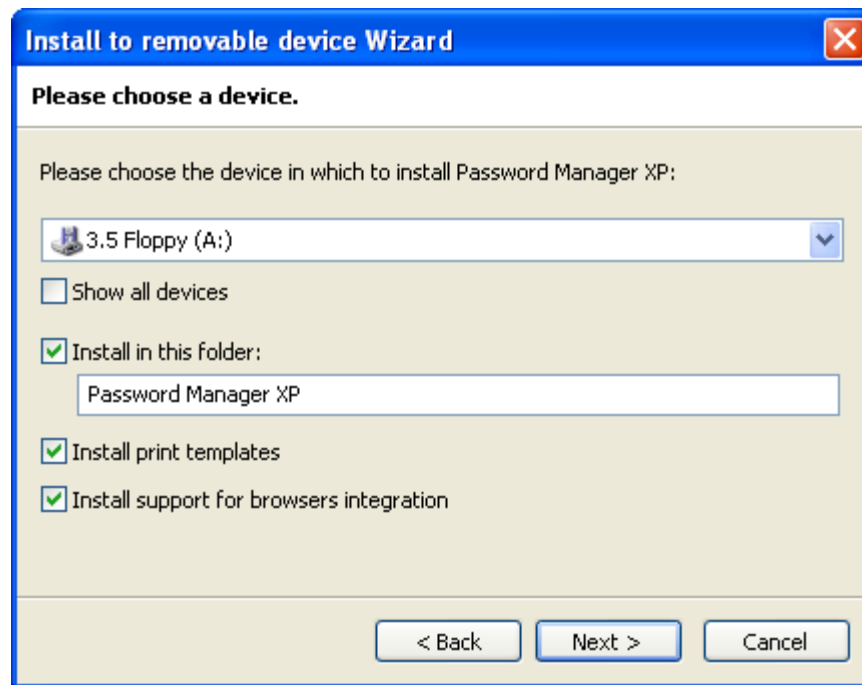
Install to removable device Wizard

Please choose a device.

Please choose the device in which to install Password Manager XP:

3.5 Floppy (A:)

Show all devices

Install in this folder:

Password Manager XP

Install print templates

Install support for browsers integration

< Back
Next >
Cancel